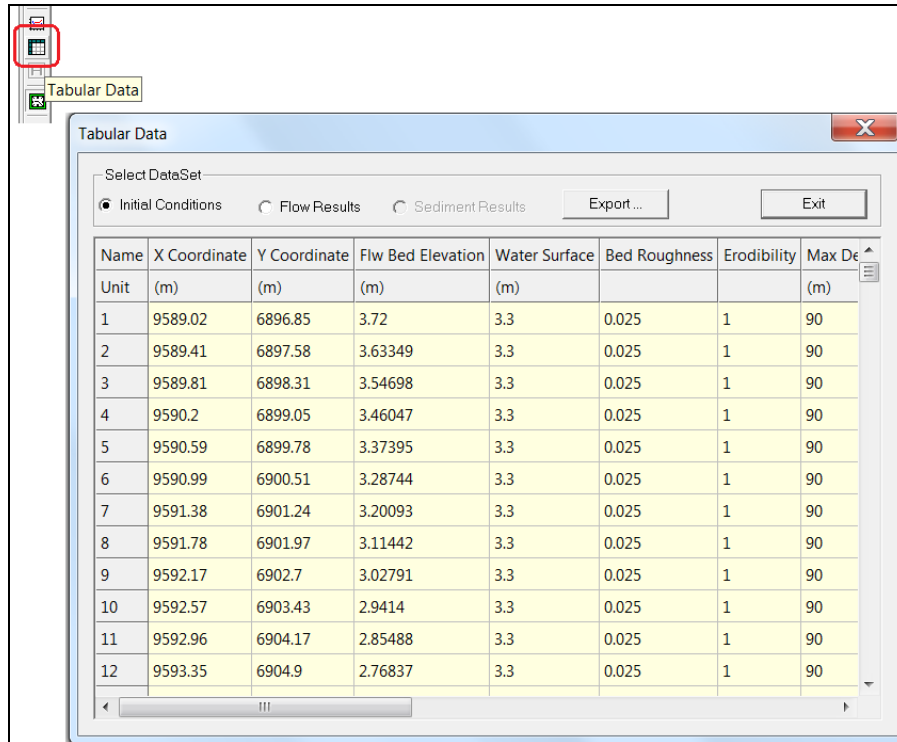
Tabular Data

Tabular Data

Select DataSet

Initial Conditions

Flow Results

Sediment Results

Export ...

Exit

| Name | X Coordinate | Y Coordinate | Flw Bed Elevation | Water Surface | Bed Roughness | Erodibility | Max De |
|---|---|---|---|---|---|---|---|
| Unit | (m) | (m) | (m) | (m) | | | (m) |
| 1 | 9589.02 | 6896.85 | 3.72 | 3.3 | 0.025 | 1 | 90 |
| 2 | 9589.41 | 6897.58 | 3.63349 | 3.3 | 0.025 | 1 | 90 |
| 3 | 9589.81 | 6898.31 | 3.54698 | 3.3 | 0.025 | 1 | 90 |
| 4 | 9590.2 | 6899.05 | 3.46047 | 3.3 | 0.025 | 1 | 90 |
| 5 | 9590.59 | 6899.78 | 3.37395 | 3.3 | 0.025 | 1 | 90 |
| 6 | 9590.99 | 6900.51 | 3.28744 | 3.3 | 0.025 | 1 | 90 |
| 7 | 9591.38 | 6901.24 | 3.20093 | 3.3 | 0.025 | 1 | 90 |
| 8 | 9591.78 | 6901.97 | 3.11442 | 3.3 | 0.025 | 1 | 90 |
| 9 | 9592.17 | 6902.7 | 3.02791 | 3.3 | 0.025 | 1 | 90 |
| 10 | 9592.57 | 6903.43 | 2.9414 | 3.3 | 0.025 | 1 | 90 |
| 11 | 9592.96 | 6904.17 | 2.85488 | 3.3 | 0.025 | 1 | 90 |
| 12 | 9593.35 | 6904.9 | 2.76837 | 3.3 | 0.025 | 1 | 90 |